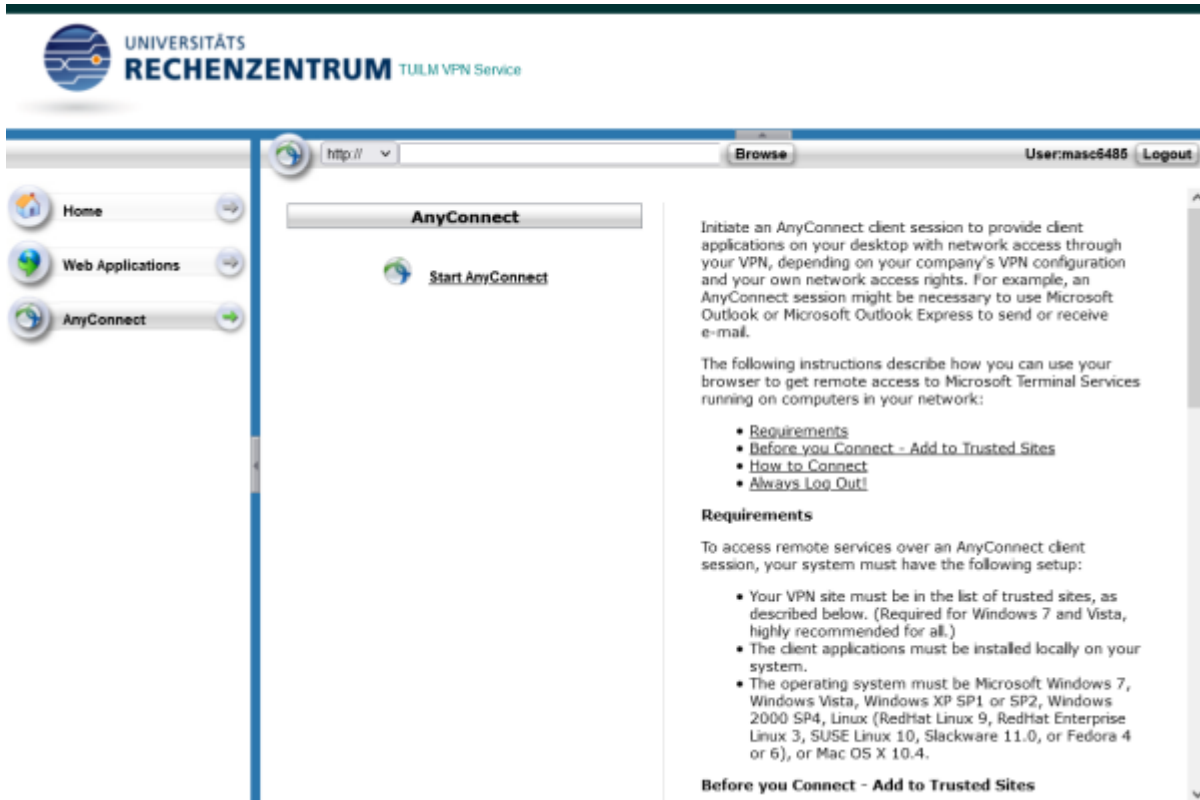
UNIVERSITÄTS
RECHENZENTRUM TUULM VPN Service

http://
Browse
User:masc6485 Logout

Home
Web Applications
AnyConnect

AnyConnect

Start AnyConnect

Initiate an AnyConnect client session to provide client applications on your desktop with network access through your VPN, depending on your company's VPN configuration and your own network access rights. For example, an AnyConnect session might be necessary to use Microsoft Outlook or Microsoft Outlook Express to send or receive e-mail.

The following instructions describe how you can use your browser to get remote access to Microsoft Terminal Services running on computers in your network:

- Requirements
- Before you Connect - Add to Trusted Sites
- How to Connect
- Always Log Out!

Requirements

To access remote services over an AnyConnect client session, your system must have the following setup:

- Your VPN site must be in the list of trusted sites, as described below. (Required for Windows 7 and Vista, highly recommended for all.)
- The client applications must be installed locally on your system.
- The operating system must be Microsoft Windows 7, Windows Vista, Windows XP SP1 or SP2, Windows 2000 SP4, Linux (RedHat Linux 9, RedHat Enterprise Linux 3, SUSE Linux 10, Slackware 11.0, or Fedora 4 or 6), or Mac OS X 10.4.

Before you Connect - Add to Trusted Sites